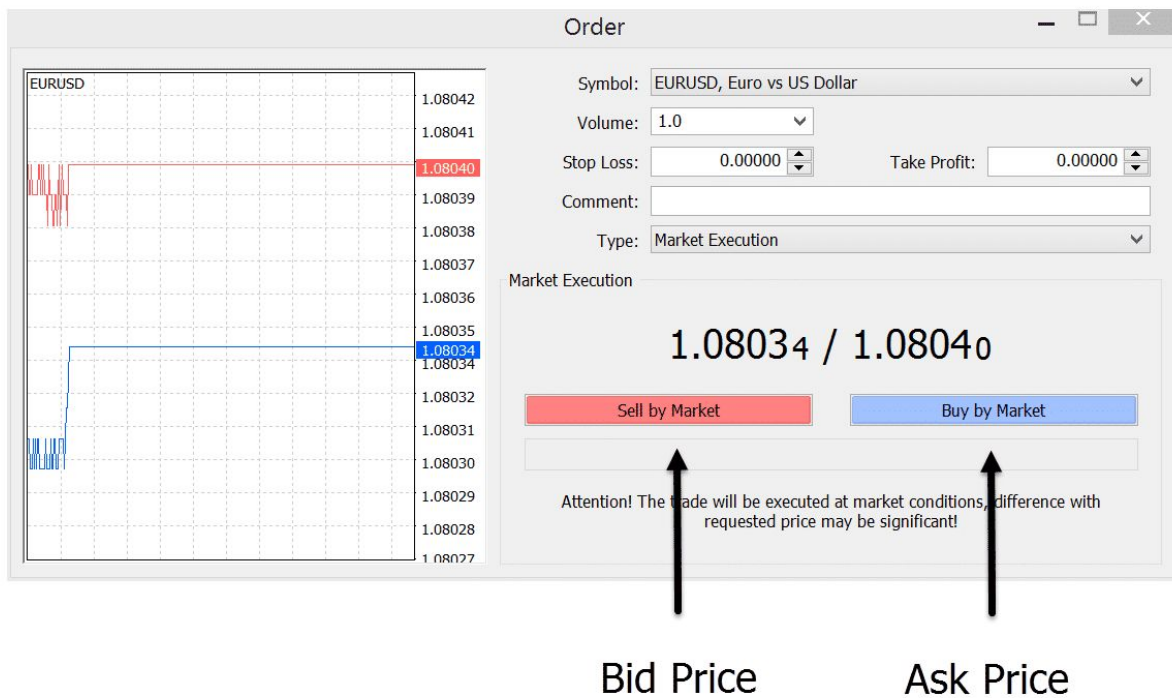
Order

EURUSD

1.08042
1.08041
1.08040
1.08039
1.08038
1.08037
1.08036
1.08035
1.08034
1.08034
1.08032
1.08031
1.08030
1.08029
1.08028
1.08027

Symbol: EURUSD, Euro vs US Dollar
Volume: 1.0
Stop Loss: 0.00000
Take Profit: 0.00000
Comment:
Type: Market Execution

Market Execution

1.0803$_4$ / 1.0804$_0$

Sell by Market
Buy by Market

Attention! The trade will be executed at market conditions, difference with requested price may be significant!

Bid Price
Ask Price